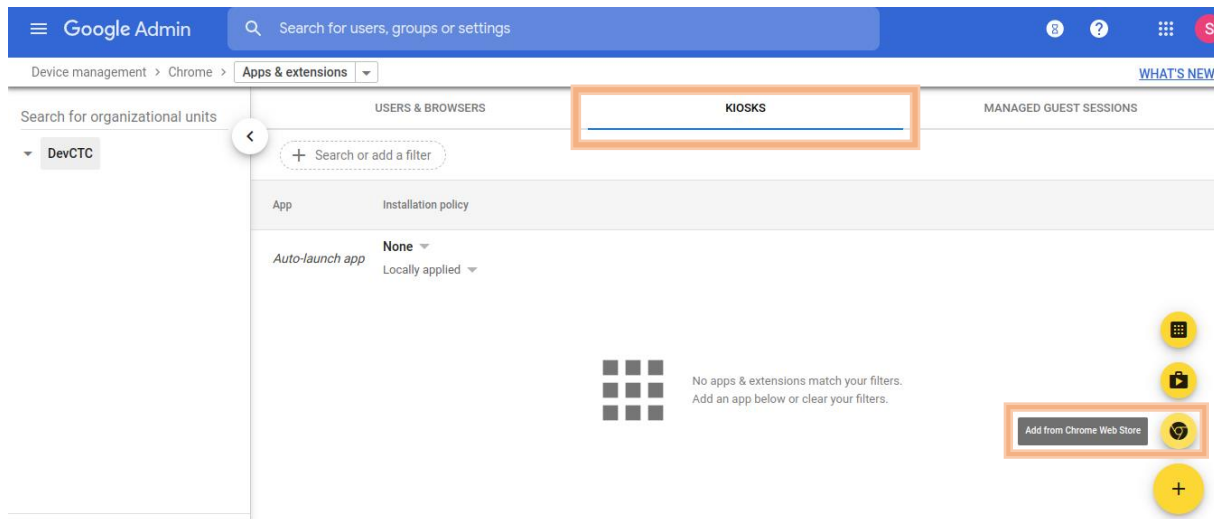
Google Admin

Search for users, groups or settings

8 ? S

Device management > Chrome > Apps & extensions

WHAT'S NEW

Search for organizational units

DevCTC

USERS & BROWSERS

KIOSKS

MANAGED GUEST SESSIONS

+ Search or add a filter

App

Installation policy

Auto-launch app

None

Locally applied

No apps & extensions match your filters.
Add an app below or clear your filters.

Add from Chrome Web Store

+